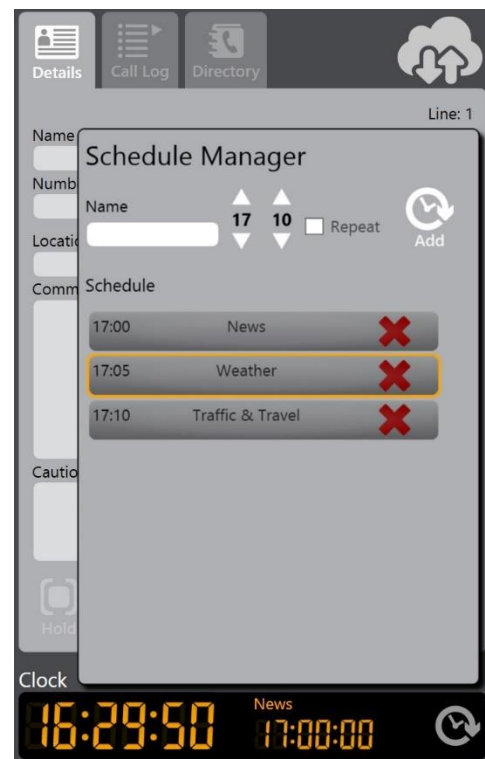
Details
Call Log
Directory

Line: 1

Name
Numb
Locati
Comm
Cautio
Hold

Schedule Manager

Name

17 10

Repeat

Add

Schedule

17:00 News
17:05 Weather
17:10 Traffic & Travel

Clock

16:29:50

News
17:00:00